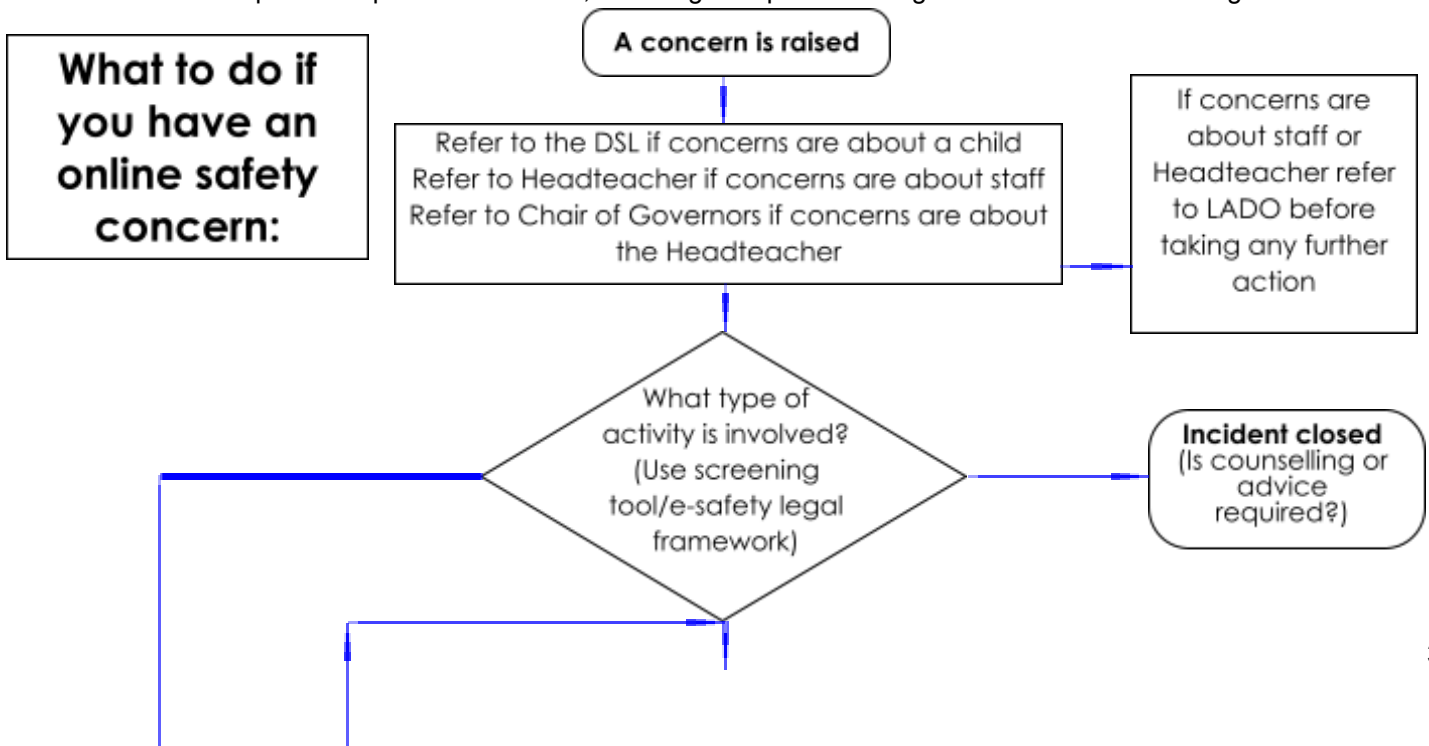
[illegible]

What to do if you have an online safety concern:

A concern is raised

Refer to the DSL if concerns are about a child
Refer to Headteacher if concerns are about staff
Refer to Chair of Governors if concerns are about the Headteacher

If concerns are about staff or Headteacher refer to LADO before taking any further action

What type of activity is involved? (Use screening tool/e-safety legal framework)

Incident closed
(Is counselling or advice required?)